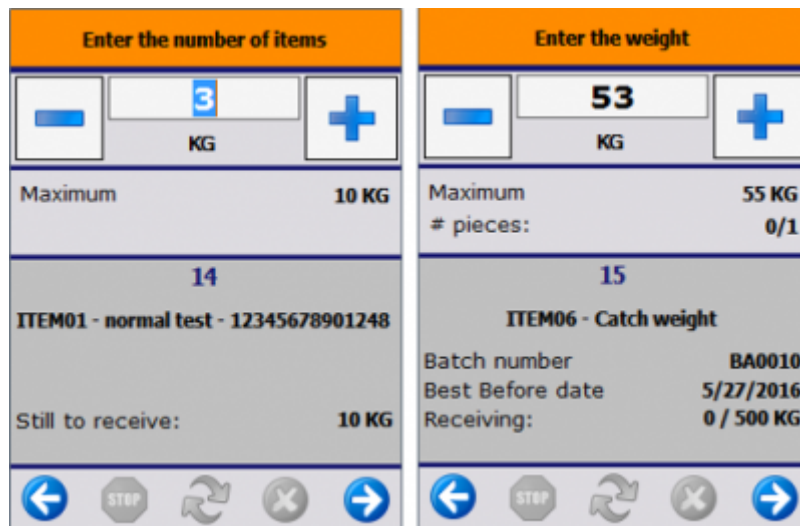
Enter the number of items

3

KG

Maximum 10 KG

14

ITEM01 - normal test - 12345678901248

Still to receive: 10 KG

STOP

Enter the weight

53

KG

Maximum 55 KG

# pieces: 0/1

15

ITEM06 - Catch weight

Batch number BA0010

Best Before date 5/27/2016

Receiving: 0 / 500 KG

STOP